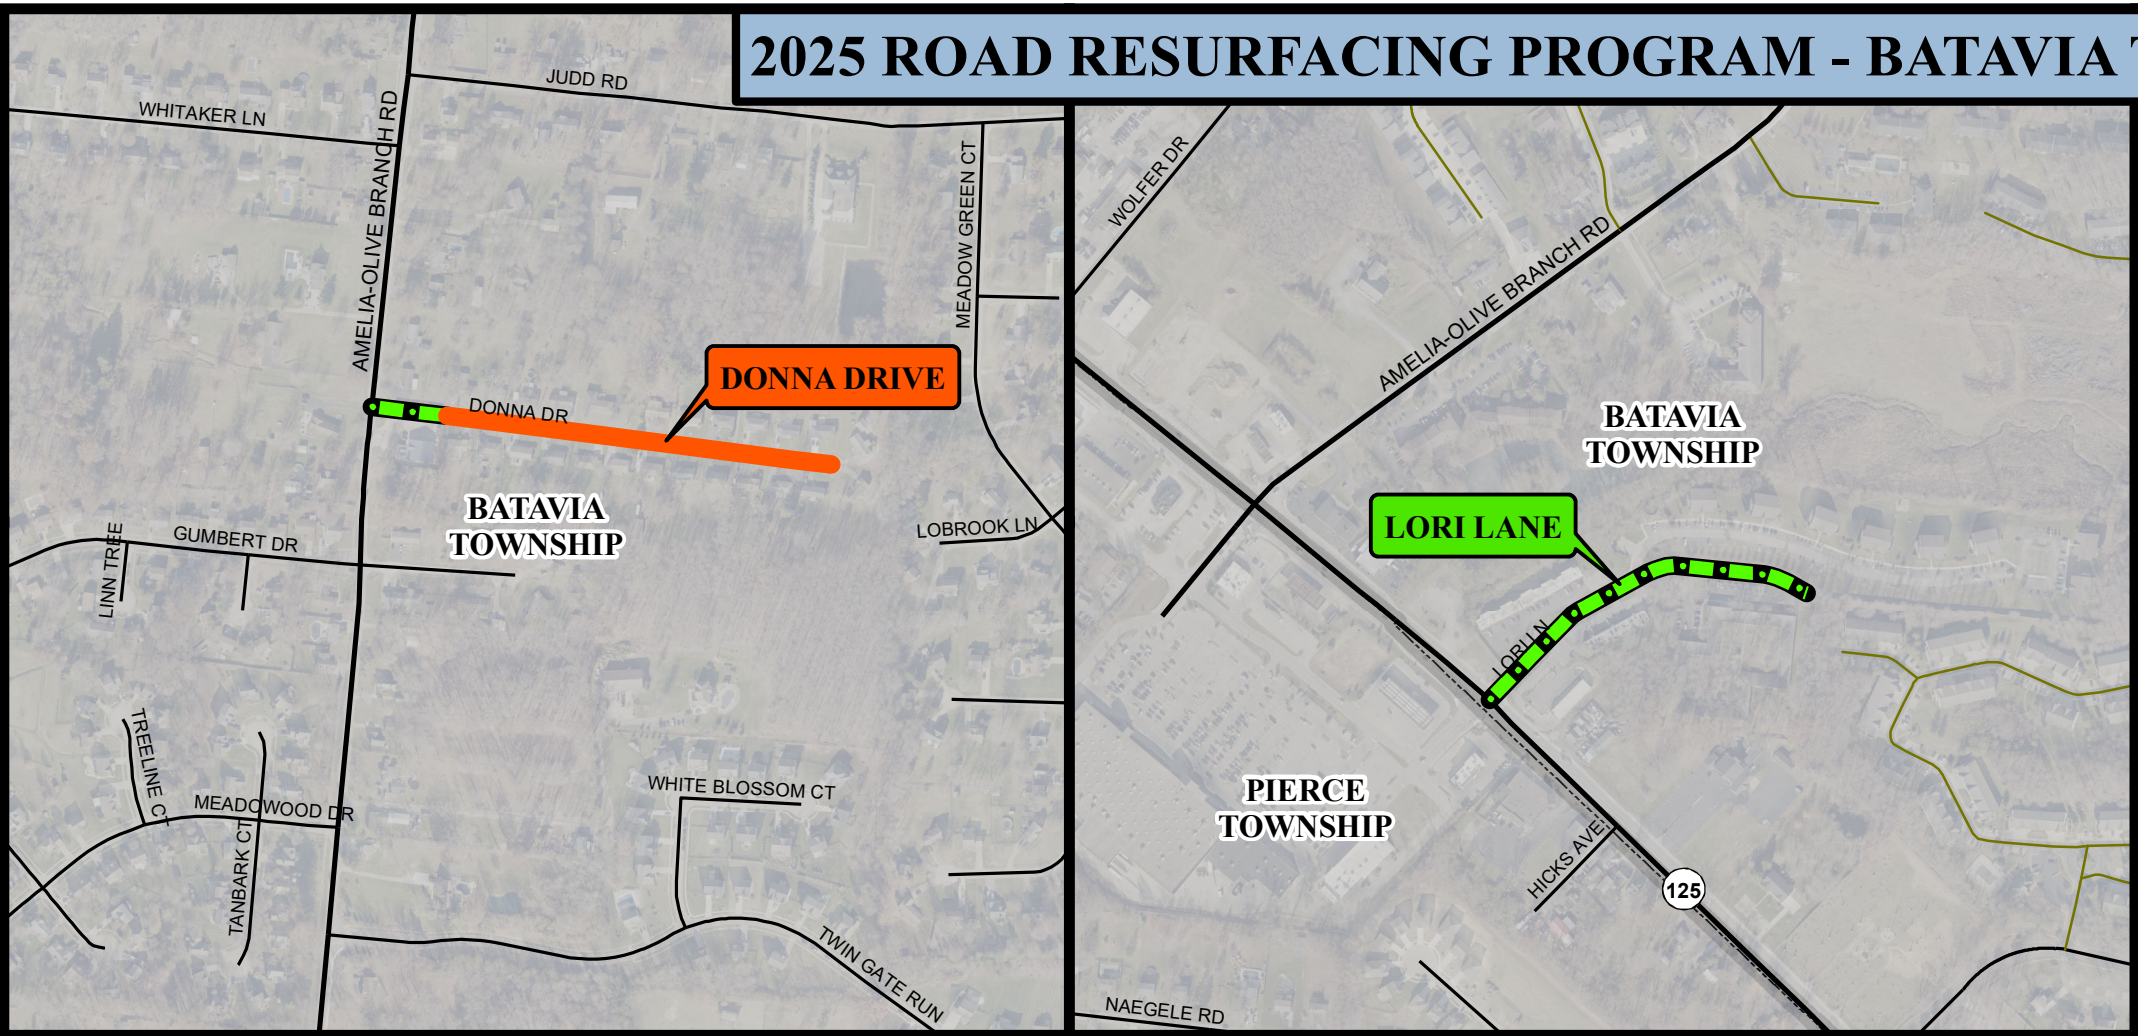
2025 ROAD RESURFACING PROGRAM - BATAVIA T

JUDD RD
WHITAKER LN
AMELIA-OLIVE BRANCH RD
MEADOW GREEN CT
DONNA DRIVE
DONNA DR
BATAVIA TOWNSHIP
LOBROOK LN
GUMBERT DR
LINN TREE
TREELINE CT
MEADOWOOD DR
TANBARK CT
WHITE BLOSSOM CT
TWIN GATE RUN

WOLFER DR
AMELIA-OLIVE BRANCH RD
BATAVIA TOWNSHIP
LORI LANE
LORI LN
PIERCE TOWNSHIP
HICKS AVE
125
NAEGELE RD